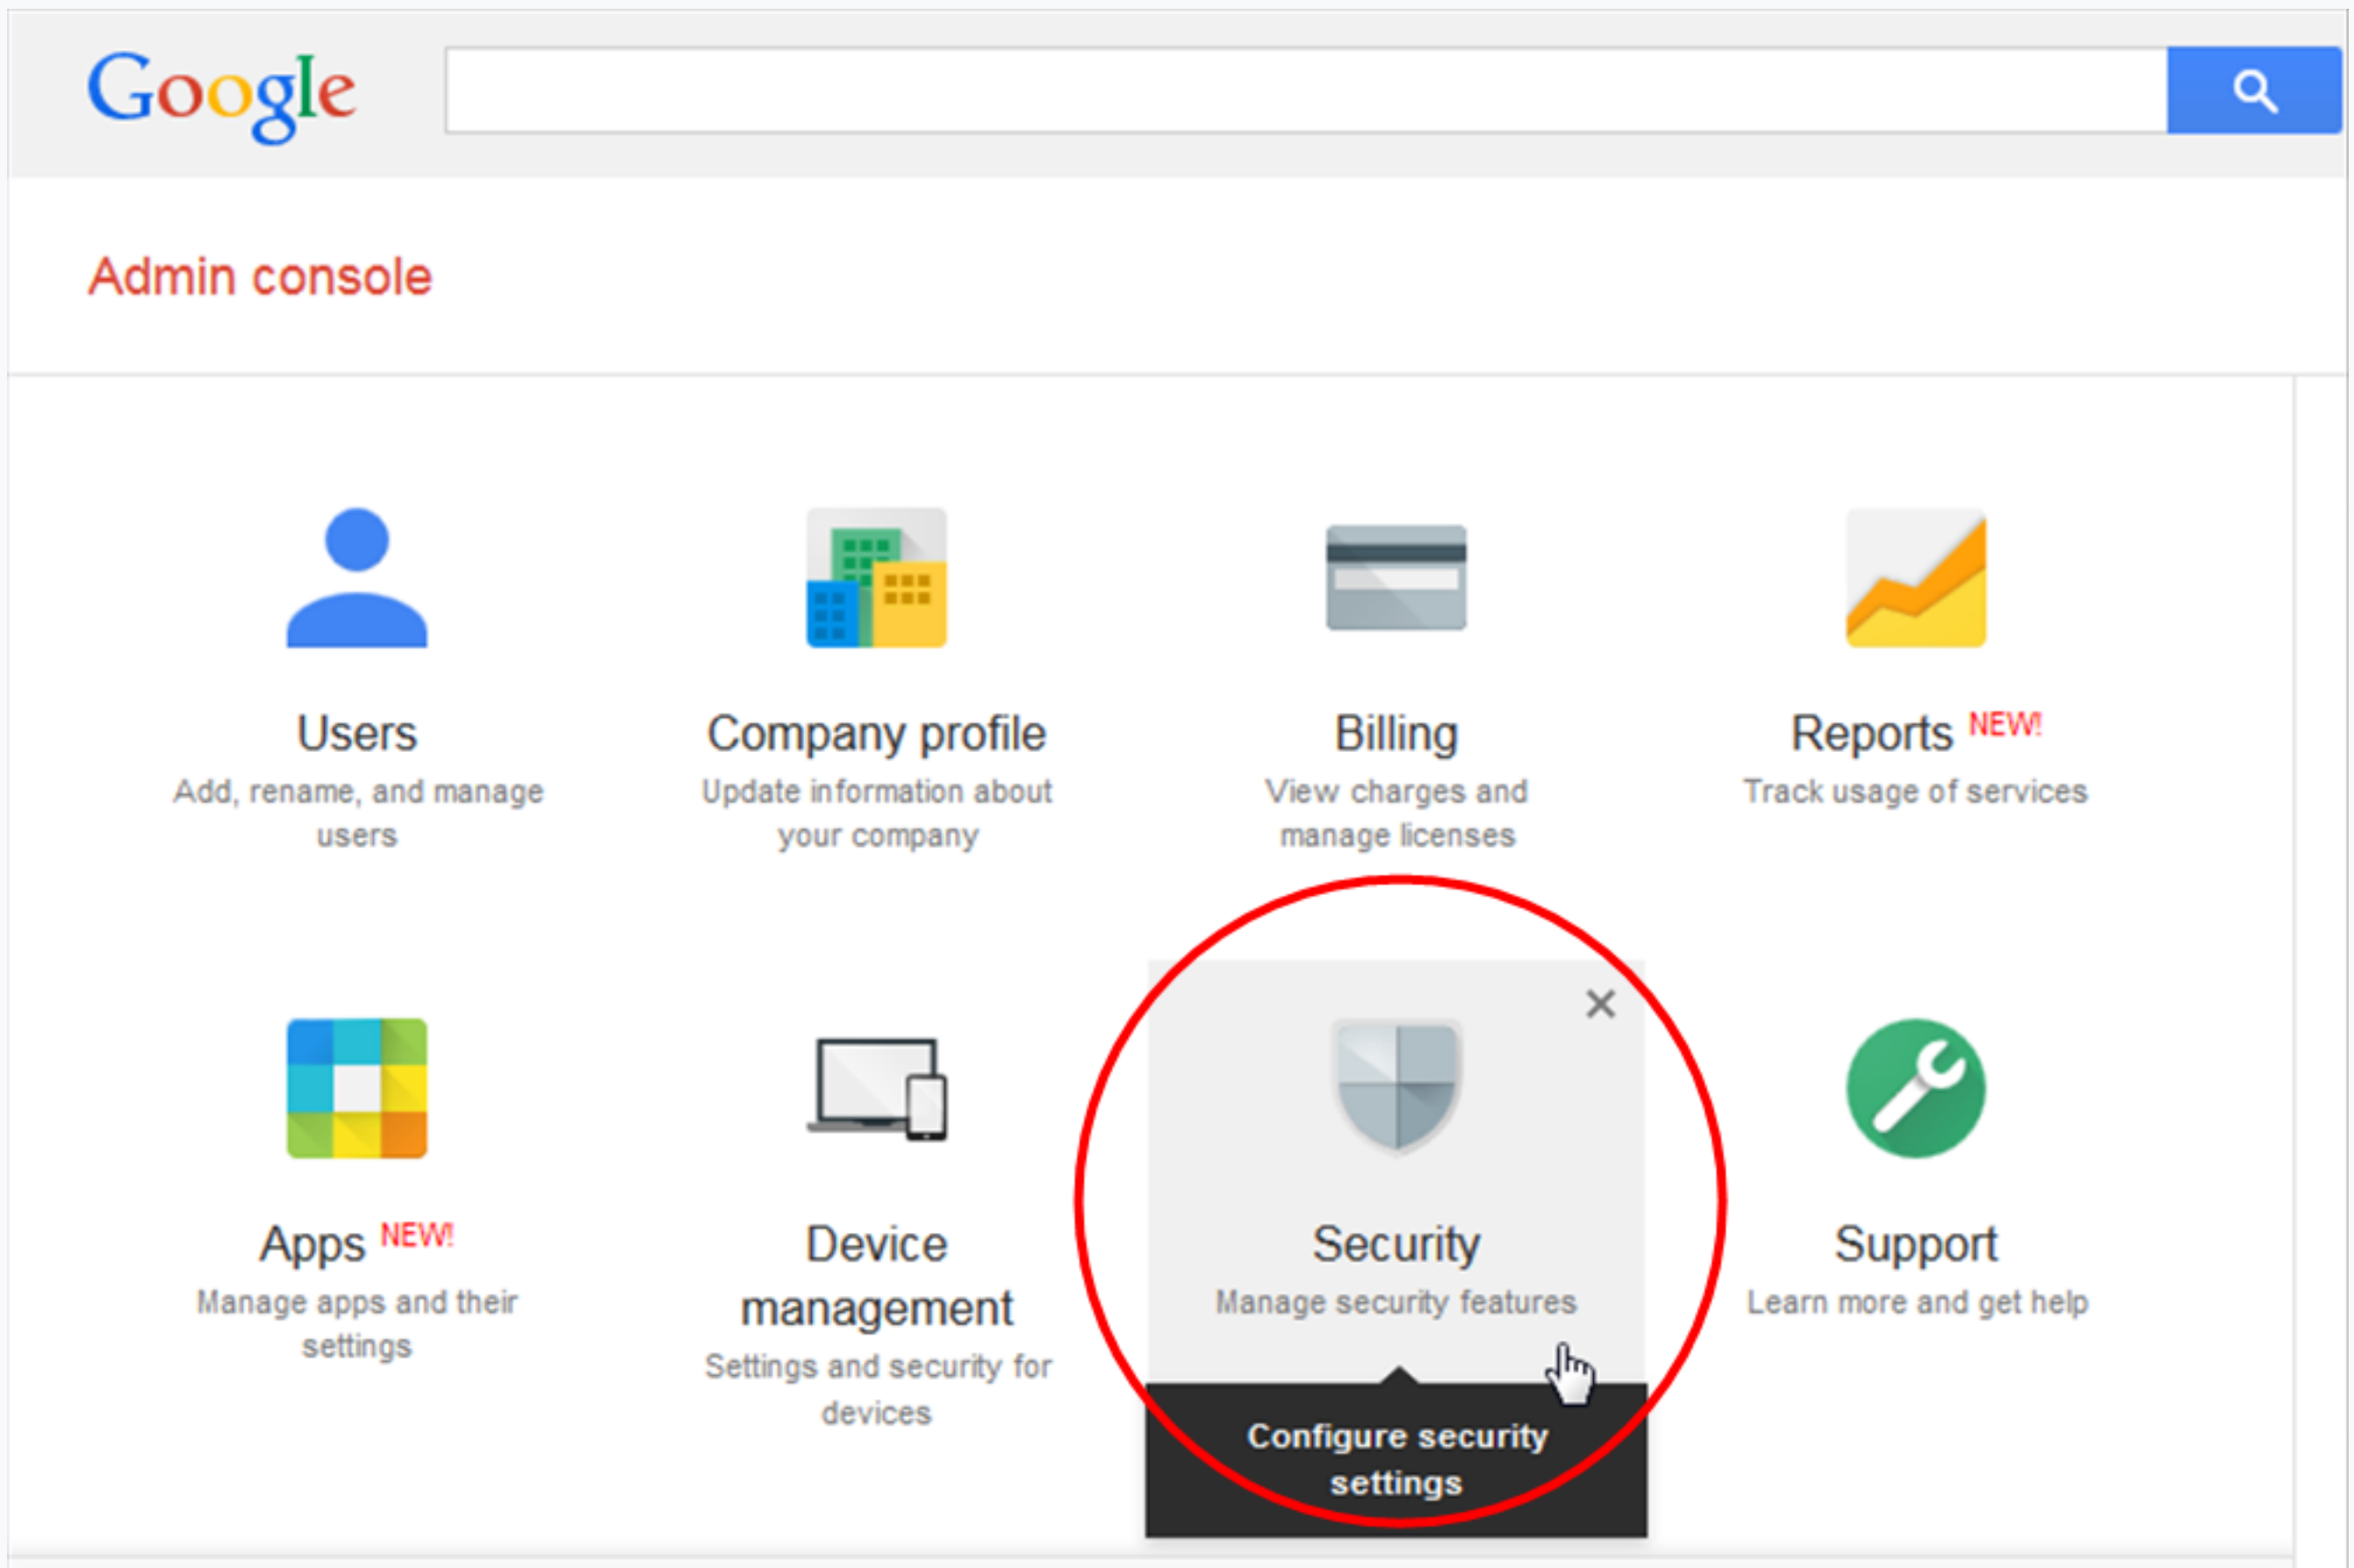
Google

Admin console

Users
Add, rename, and manage users

Company profile
Update information about your company

Billing
View charges and manage licenses

Reports NEW!
Track usage of services

Apps NEW!
Manage apps and their settings

Device management
Settings and security for devices

×

Security
Manage security features

Configure security settings

Support
Learn more and get help